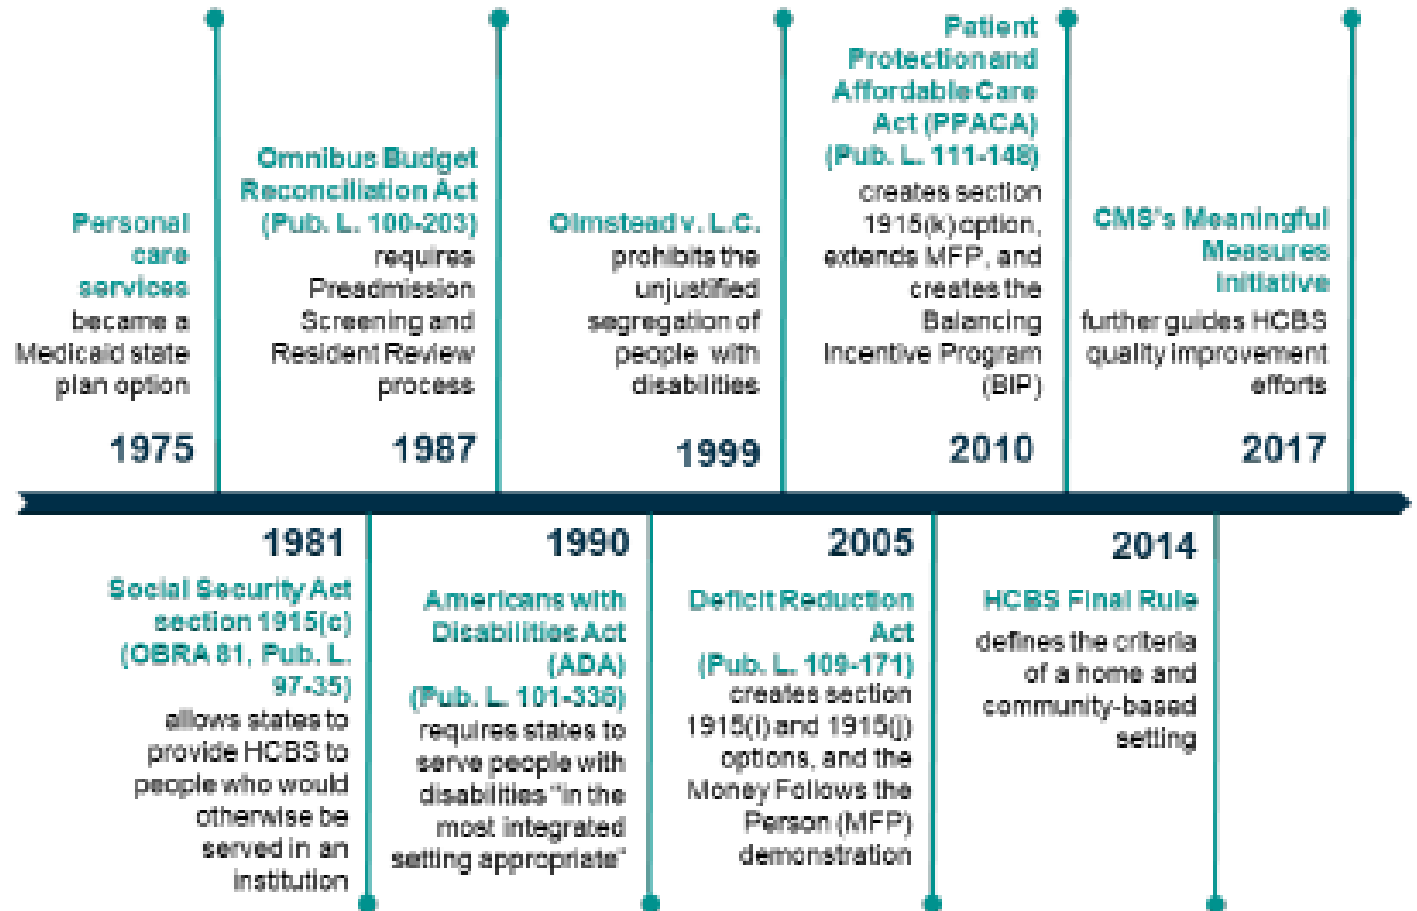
Personal care services became a Medicaid state plan option

1975

Omnibus Budget Reconciliation Act (Pub. L. 100-203) requires Preadmission Screening and Resident Review process

1987

Olmstead v. L.C. prohibits the unjustified segregation of people with disabilities

1999

Patient Protection and Affordable Care Act (PPACA) (Pub. L. 111-148) creates section 1915(k) option, extends MFP, and creates the Balancing Incentive Program (BIP)

2010

CMS's Meaningful Measures Initiative further guides HCBS quality improvement efforts

2017

1981

Social Security Act section 1915(c) (OBRA 81, Pub. L. 97-35) allows states to provide HCBS to people who would otherwise be served in an institution

1990

Americans with Disabilities Act (ADA) (Pub. L. 101-336) requires states to serve people with disabilities "in the most integrated setting appropriate"

2005

Deficit Reduction Act (Pub. L. 109-171) creates section 1915(i) and 1915(j) options, and the Money Follows the Person (MFP) demonstration

2014

HCBS Final Rule defines the criteria of a home and community-based setting